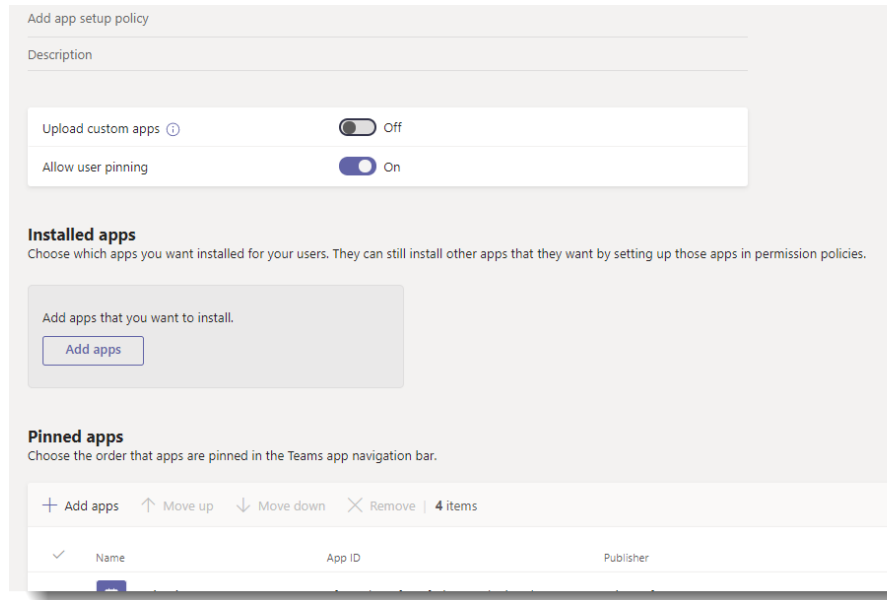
Add app setup policy

Description

Upload custom apps ⓘ Off

Allow user pinning On

Installed apps

Choose which apps you want installed for your users. They can still install other apps that they want by setting up those apps in permission policies.

Add apps that you want to install.

Add apps

Pinned apps

Choose the order that apps are pinned in the Teams app navigation bar.

+ Add apps ↑ Move up ↓ Move down ✕ Remove | 4 items

| ✓ | Name | App ID | Publisher |
|---|---|---|---|